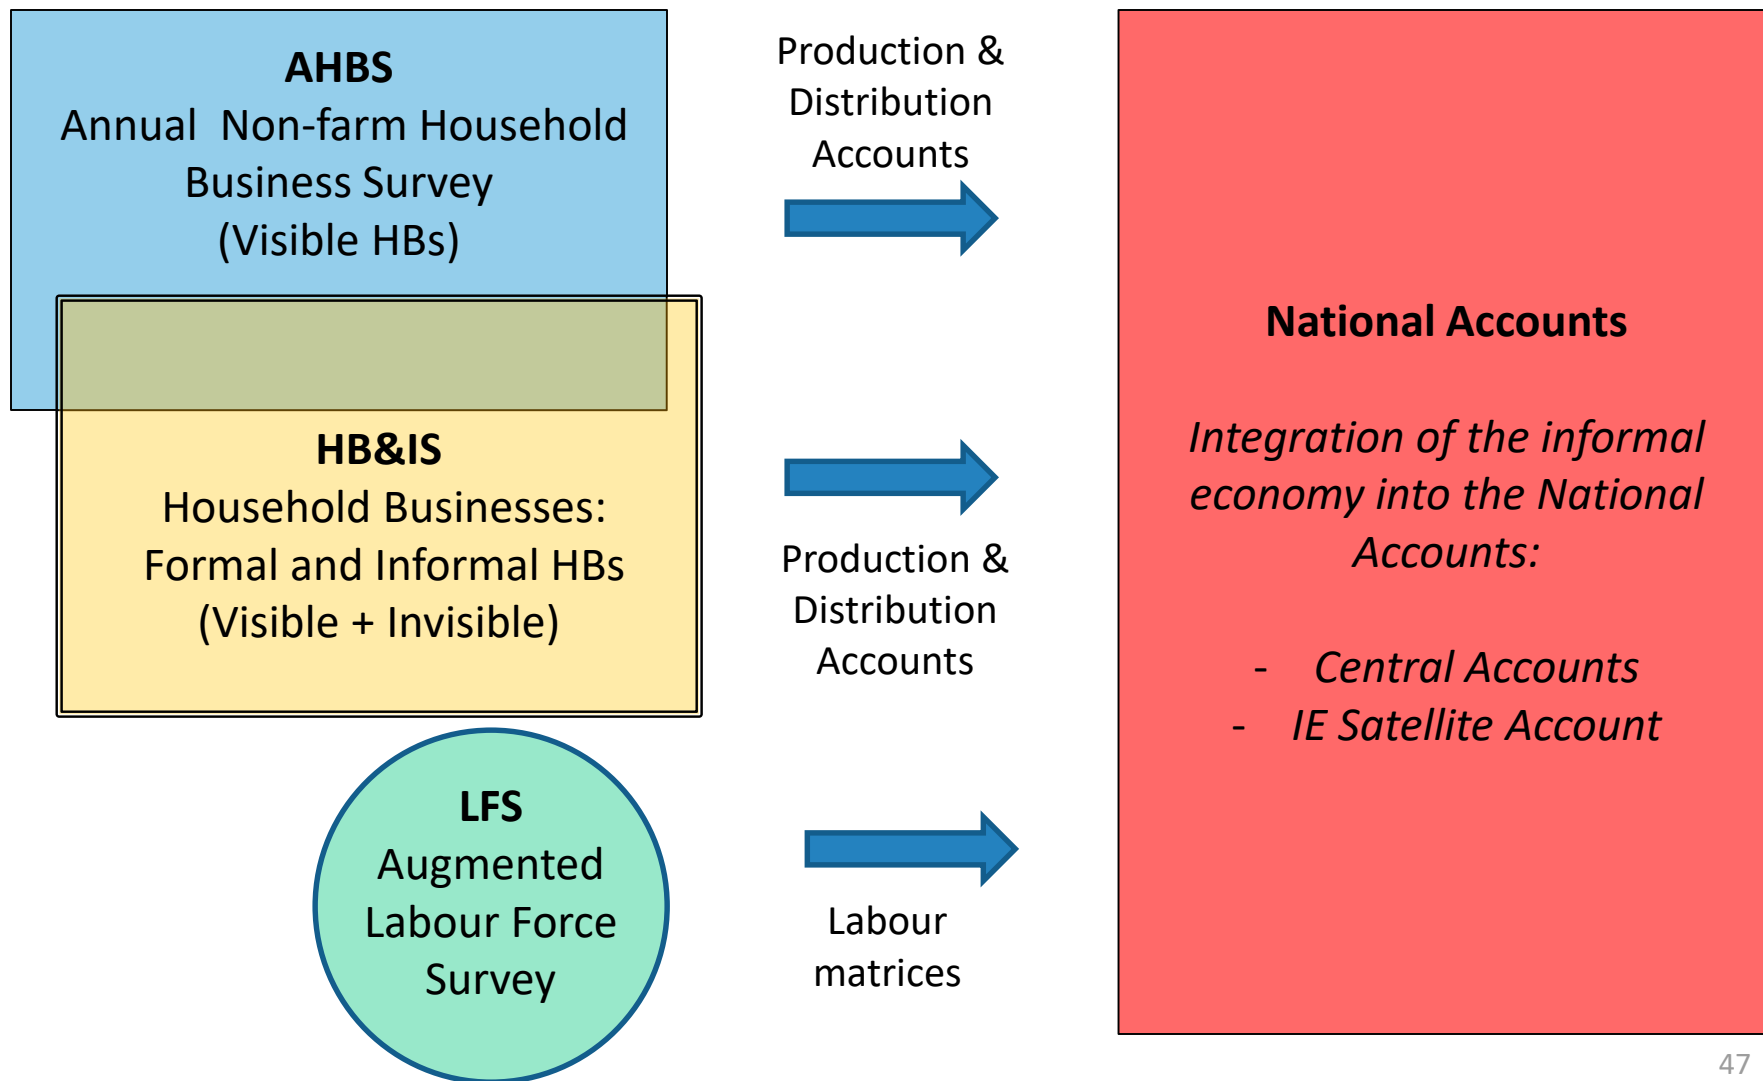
AHBS
Annual Non-farm Household Business Survey
(Visible HBs)

HB&IS
Household Businesses: Formal and Informal HBs
(Visible + Invisible)

LFS
Augmented Labour Force Survey

Production & Distribution Accounts

Production & Distribution Accounts

Labour matrices

National Accounts

Integration of the informal economy into the National Accounts:

- Central Accounts
- IE Satellite Account

47